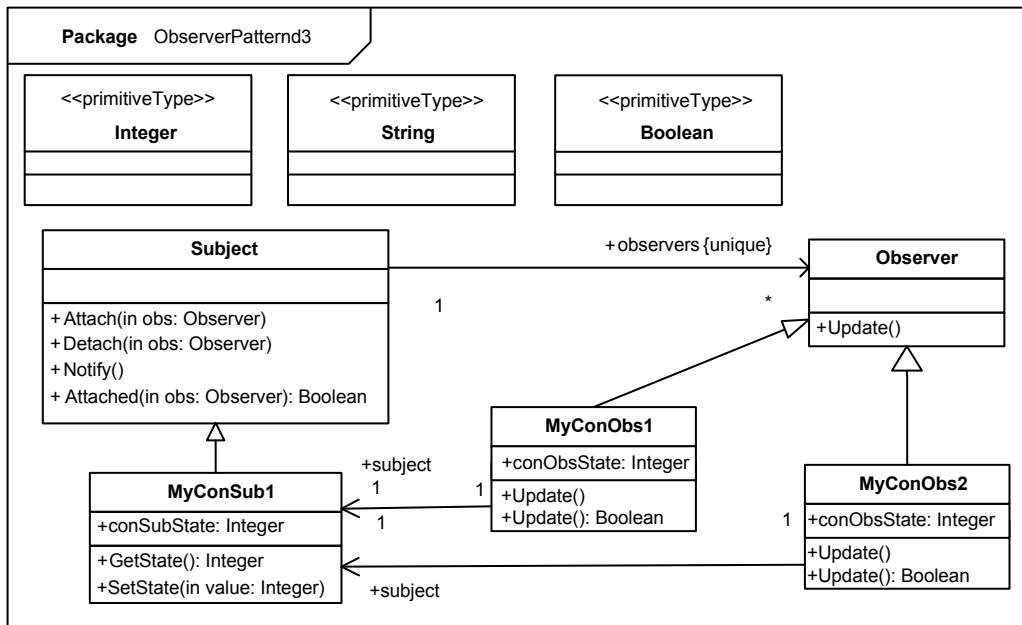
Package ObserverPatternd3

<<primitiveType>>
Integer

<<primitiveType>>
String

<<primitiveType>>
Boolean

Subject

+Attach(in obs: Observer)
+Detach(in obs: Observer)
+Notify()
+Attached(in obs: Observer): Boolean

+observers {unique}

1

*

Observer

+Update()

MyConObs1

+conObsState: Integer

+Update()
+Update(): Boolean

+subject
1

1

1

MyConSub1

+conSubState: Integer

+GetState(): Integer
+SetState(in value: Integer)

MyConObs2

1

+conObsState: Integer

+Update()
+Update(): Boolean

+subject